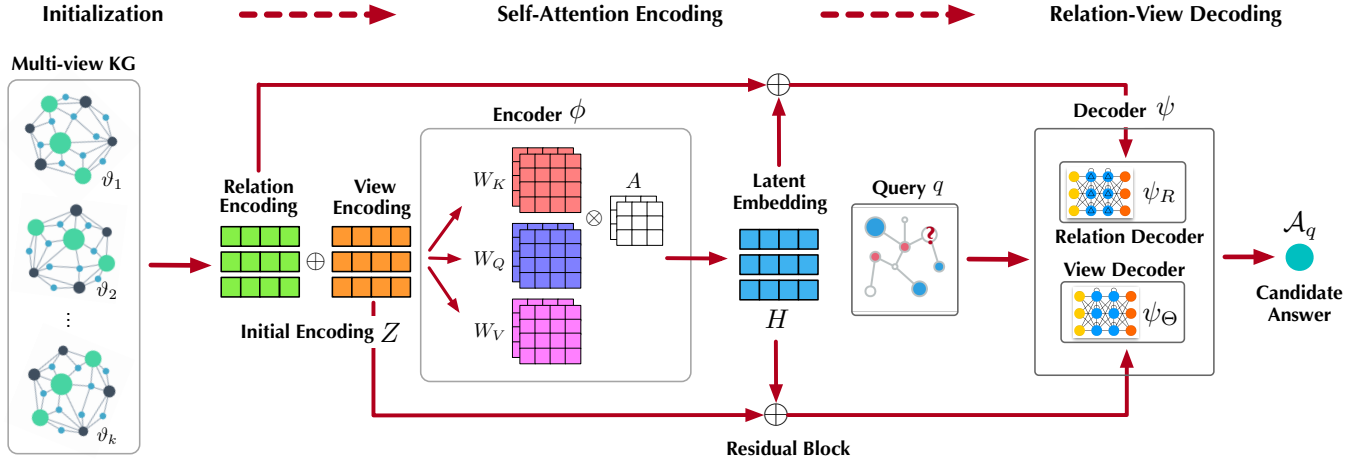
Initialization
Self-Attention Encoding
Relation-View Decoding

Multi-view KG
$\vartheta_1$
$\vartheta_2$
⋮
$\vartheta_k$

Relation Encoding
View Encoding
$\oplus$
Initial Encoding $Z$

Encoder $\phi$
$W_K$
$W_Q$
$W_V$
$\otimes$
$A$

Latent Embedding
$H$

Query $q$
?

Decoder $\psi$
$\psi_R$
Relation Decoder
View Decoder
$\psi_\Theta$

$\mathcal{A}_q$
Candidate Answer

Residual Block